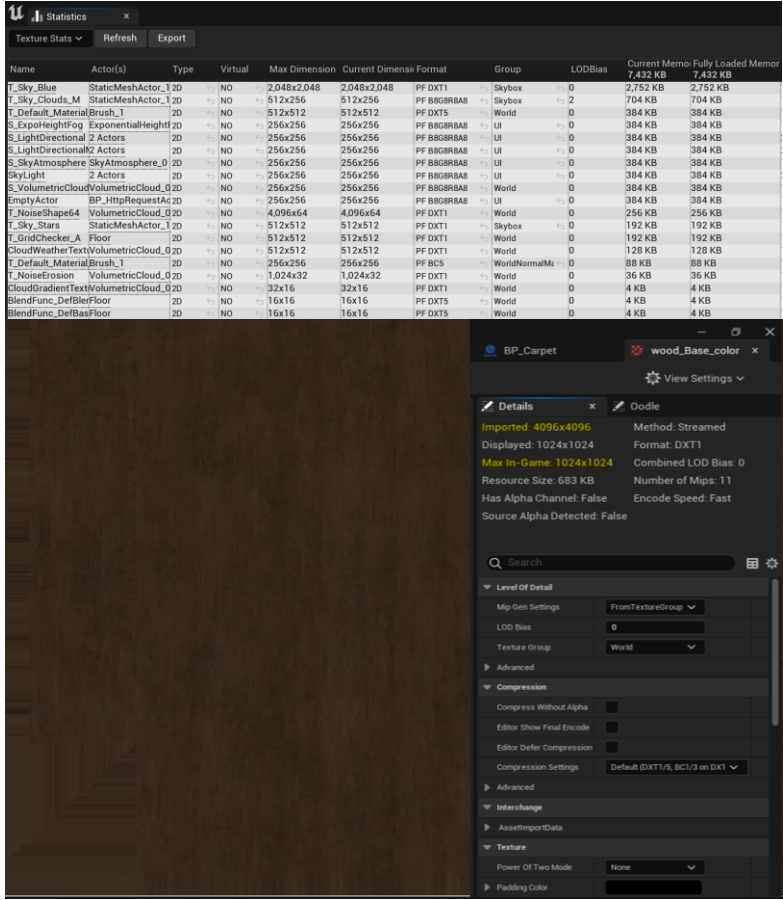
Statistics ×

Texture Stats ∨ Refresh Export

| Name | Actor(s) | Type | Virtual | Max Dimension | Current Dimensi | Format | Group | LODBias | Current Memo 7,432 KB | Fully Loaded Memor 7,432 KB |
|---|---|---|---|---|---|---|---|---|---|---|
| T_Sky_Blue | StaticMeshActor_1 | 2D | NO | 2,048x2,048 | 2,048x2,048 | PF DXT1 | Skybox | 0 | 2,752 KB | 2,752 KB |
| T_Sky_Clouds_M | StaticMeshActor_1 | 2D | NO | 512x256 | 512x256 | PF B8G8R8A8 | Skybox | 2 | 704 KB | 704 KB |
| T_Default_Material | Brush_1 | 2D | NO | 512x512 | 512x512 | PF DXT5 | World | 0 | 384 KB | 384 KB |
| S_ExpoHeightFog | ExponentialHeight | 2D | NO | 256x256 | 256x256 | PF B8G8R8A8 | UI | 0 | 384 KB | 384 KB |
| S_LightDirectional | 2 Actors | 2D | NO | 256x256 | 256x256 | PF B8G8R8A8 | UI | 0 | 384 KB | 384 KB |
| S_LightDirectionalI | 2 Actors | 2D | NO | 256x256 | 256x256 | PF B8G8R8A8 | UI | 0 | 384 KB | 384 KB |
| S_SkyAtmosphere | SkyAtmosphere_0 | 2D | NO | 256x256 | 256x256 | PF B8G8R8A8 | UI | 0 | 384 KB | 384 KB |
| SkyLight | 2 Actors | 2D | NO | 256x256 | 256x256 | PF B8G8R8A8 | UI | 0 | 384 KB | 384 KB |
| S_VolumetricCloud | VolumetricCloud_0 | 2D | NO | 256x256 | 256x256 | PF B8G8R8A8 | World | 0 | 384 KB | 384 KB |
| EmptyActor | BP_HttpRequestAc | 2D | NO | 256x256 | 256x256 | PF B8G8R8A8 | UI | 0 | 384 KB | 384 KB |
| T_NoiseShape64 | VolumetricCloud_0 | 2D | NO | 4,096x64 | 4,096x64 | PF DXT1 | World | 0 | 256 KB | 256 KB |
| T_Sky_Stars | StaticMeshActor_1 | 2D | NO | 512x512 | 512x512 | PF DXT1 | Skybox | 0 | 192 KB | 192 KB |
| T_GridChecker_A | Floor | 2D | NO | 512x512 | 512x512 | PF DXT1 | World | 0 | 192 KB | 192 KB |
| CloudWeatherText | VolumetricCloud_0 | 2D | NO | 512x512 | 512x512 | PF DXT1 | World | 0 | 128 KB | 128 KB |
| T_Default_Material | Brush_1 | 2D | NO | 256x256 | 256x256 | PF BC5 | WorldNormalMa | 0 | 88 KB | 88 KB |
| T_NoiseErosion | VolumetricCloud_0 | 2D | NO | 1,024x32 | 1,024x32 | PF DXT1 | World | 0 | 36 KB | 36 KB |
| CloudGradientText | VolumetricCloud_0 | 2D | NO | 32x16 | 32x16 | PF DXT1 | World | 0 | 4 KB | 4 KB |
| BlendFunc_DefBler | Floor | 2D | NO | 16x16 | 16x16 | PF DXT5 | World | 0 | 4 KB | 4 KB |
| BlendFunc_DefBas | Floor | 2D | NO | 16x16 | 16x16 | PF DXT5 | World | 0 | 4 KB | 4 KB |

BP_Carpet wood_Base_color ×

View Settings ∨

Details × Oodle

Imported: 4096x4096 Method: Streamed
Displayed: 1024x1024 Format: DXT1
Max In-Game: 1024x1024 Combined LOD Bias: 0
Resource Size: 683 KB Number of Mips: 11
Has Alpha Channel: False Encode Speed: Fast
Source Alpha Detected: False

Search

Level Of Detail
Mip Gen Settings FromTextureGroup
LOD Bias 0
Texture Group World
Advanced
Compression
Compress Without Alpha
Editor Show Final Encode
Editor Defer Compression
Compression Settings Default (DXT1/5, BC1/3 on DX1
Advanced
Interchange
AssetImportData
Texture
Power Of Two Mode None
Padding Color